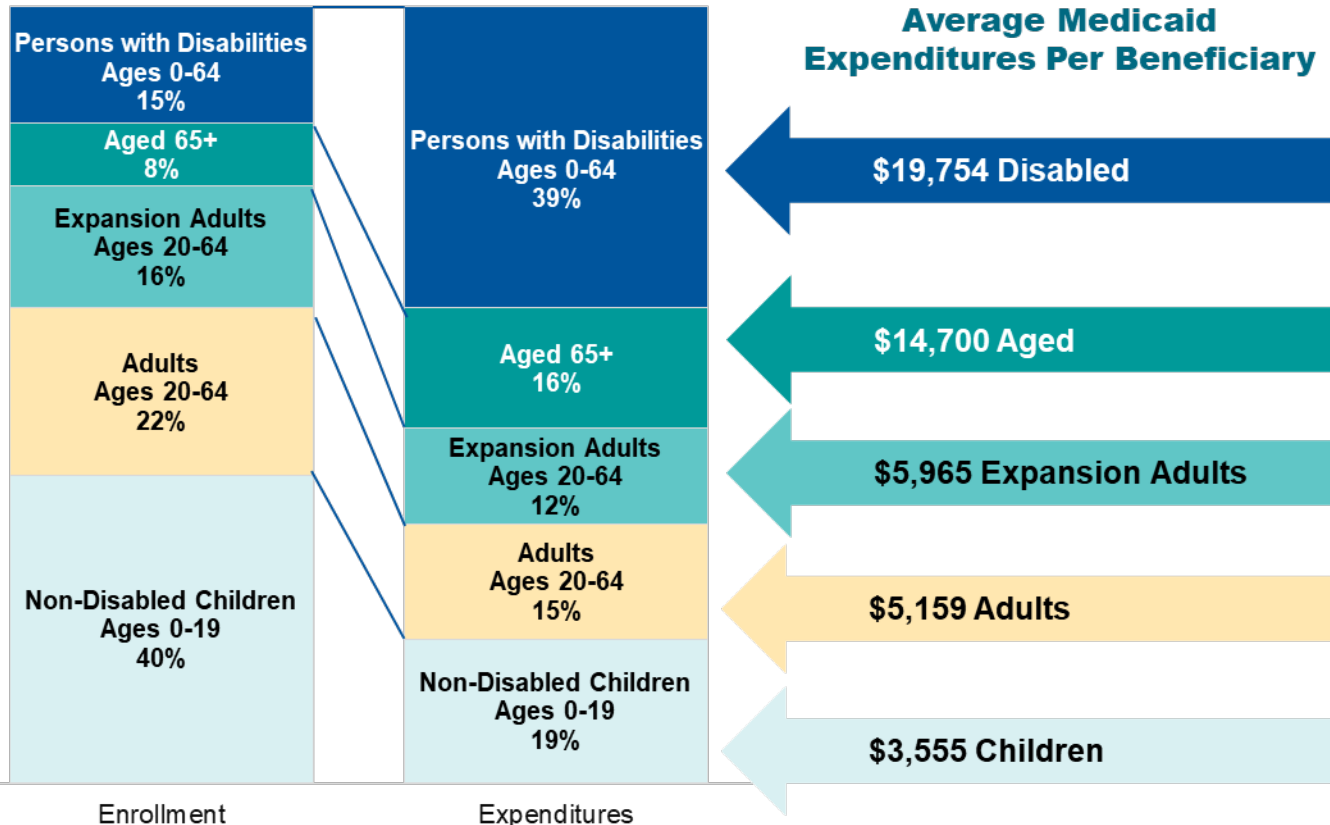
Persons with Disabilities
Ages 0-64
15%

Aged 65+
8%

Expansion Adults
Ages 20-64
16%

Adults
Ages 20-64
22%

Non-Disabled Children
Ages 0-19
40%

Enrollment

Persons with Disabilities
Ages 0-64
39%

Aged 65+
16%

Expansion Adults
Ages 20-64
12%

Adults
Ages 20-64
15%

Non-Disabled Children
Ages 0-19
19%

Expenditures

Average Medicaid Expenditures Per Beneficiary

$19,754 Disabled

$14,700 Aged

$5,965 Expansion Adults

$5,159 Adults

$3,555 Children